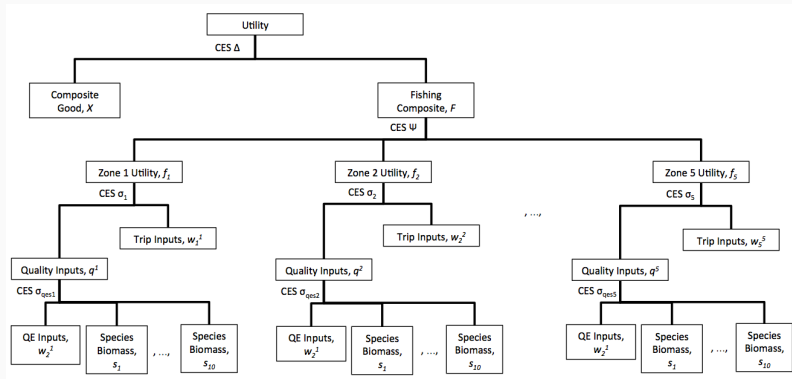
Utility

CES Δ

Composite Good, $X$

Fishing Composite, $F$

CES Ψ

Zone 1 Utility, $f_1$

CES $\sigma_1$

Trip Inputs, $w_1^1$

Quality Inputs, $q^1$

CES $\sigma_{qes1}$

QE Inputs, $w_2^1$

Species Biomass, $s_1$

, …,

Species Biomass, $s_{10}$

Zone 2 Utility, $f_2$

CES $\sigma_2$

Trip Inputs, $w_2^2$

Quality Inputs, $q^2$

CES $\sigma_{qes2}$

QE Inputs, $w_2^1$

Species Biomass, $s_1$

, …,

Species Biomass, $s_{10}$

, …,

Zone 5 Utility, $f_5$

CES $\sigma_5$

Trip Inputs, $w_5^5$

Quality Inputs, $q^5$

CES $\sigma_{qes5}$

QE Inputs, $w_2^1$

Species Biomass, $s_1$

, …,

Species Biomass, $s_{10}$